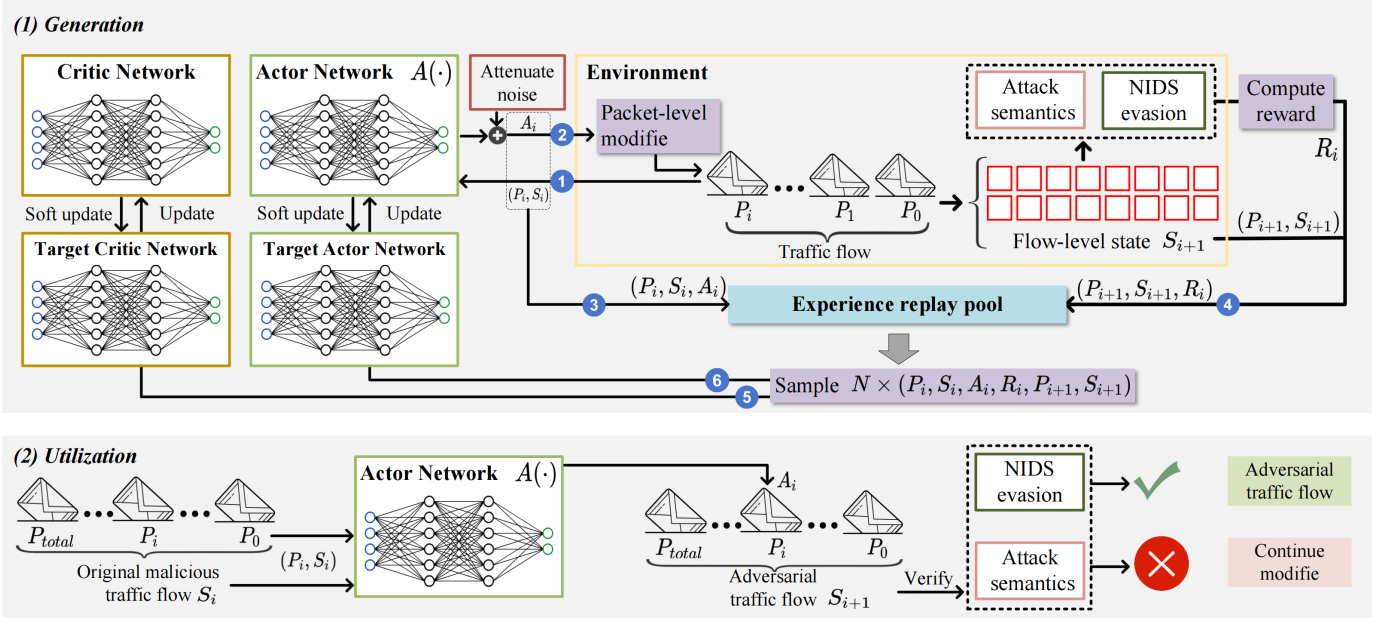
(1) Generation

Critic Network

Actor Network $A(\cdot)$

Attenuate noise

$A_i$

2

Environment

Packet-level modifie

Attack semantics

NIDS evasion

Compute reward

$R_i$

1

$(P_i, S_i)$

Soft update

Update

Soft update

Update

$P_i$ $P_1$ $P_0$

Traffic flow

Flow-level state $S_{i+1}$

$(P_{i+1}, S_{i+1})$

Target Critic Network

Target Actor Network

3

$(P_i, S_i, A_i)$

Experience replay pool

$(P_{i+1}, S_{i+1}, R_i)$

4

6

Sample $N \times (P_i, S_i, A_i, R_i, P_{i+1}, S_{i+1})$

5

(2) Utilization

$P_{total}$ $P_i$ $P_0$

Original malicious traffic flow $S_i$

$(P_i, S_i)$

Actor Network $A(\cdot)$

$A_i$

$P_{total}$ $P_i$ $P_0$

Adversarial traffic flow $S_{i+1}$

Verify

NIDS evasion

Attack semantics

Adversarial traffic flow

Continue modifie